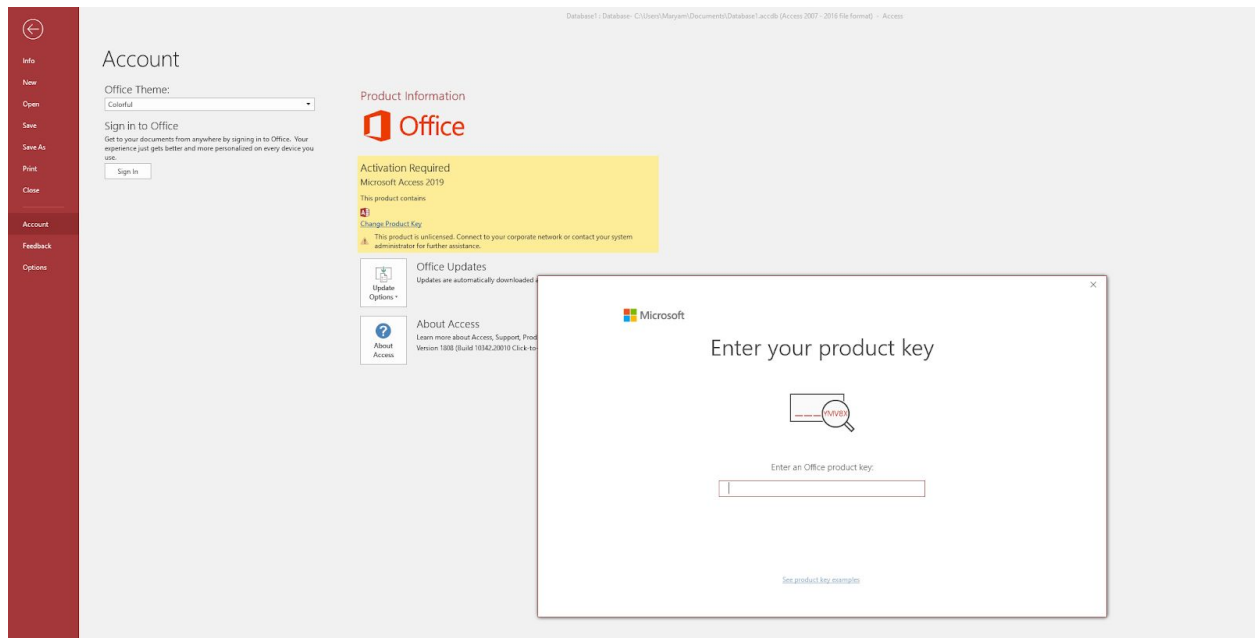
Database1 : Database- C:\Users\Maryam\Documents\Database1.accdb (Access 2007 - 2016 file format) - Access

Info
New
Open
Save
Save As
Print
Close
Account
Feedback
Options

Account

Office Theme:
Colorful

Sign in to Office
Get to your documents from anywhere by signing in to Office. Your experience just gets better and more personalized on every device you use.
Sign In

Product Information
Office

Activation Required
Microsoft Access 2019
This product contains
Change Product Key
This product is unlicensed. Connect to your corporate network or contact your system administrator for further assistance.

Update Options
Office Updates
Updates are automatically downloaded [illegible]

About Access
About Access
Learn more about Access, Support, Prod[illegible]
Version 1808 (Build 10342.20010 Click-to-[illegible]

Microsoft
Enter your product key
YMVBX
Enter an Office product key:
See product key examples